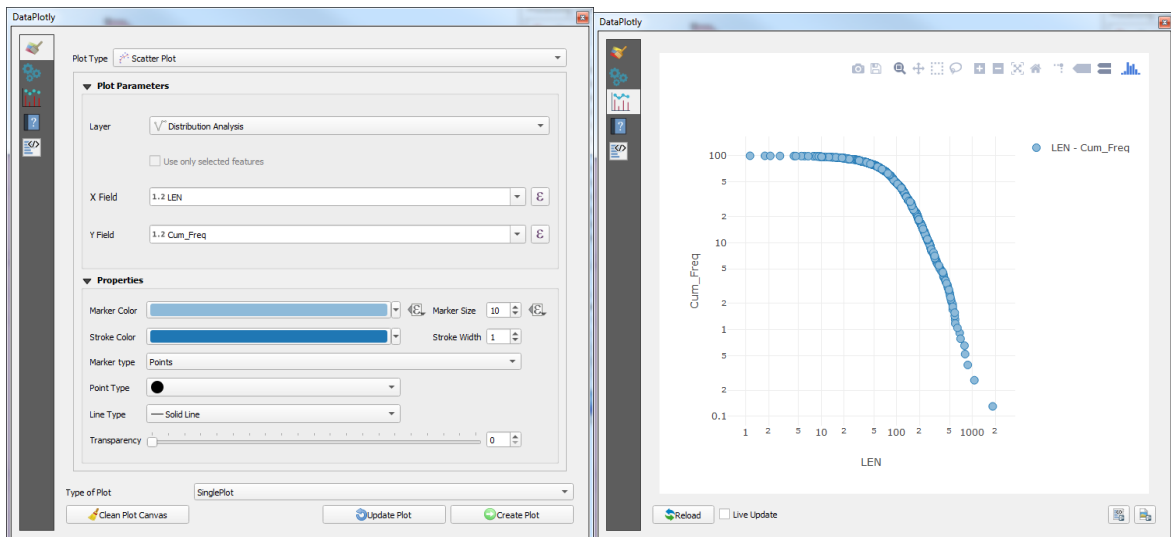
DataPlotly

Plot Type Scatter Plot

Plot Parameters

Layer Distribution Analysis

Use only selected features

X Field 1.2 LEN

Y Field 1.2 Cum_Freq

Properties

Marker Color

Marker Size 10

Stroke Color

Stroke Width 1

Marker type Points

Point Type

Line Type — Solid Line

Transparency 0

Type of Plot SinglePlot

Clean Plot Canvas

Update Plot

Create Plot

DataPlotly

LEN - Cum_Freq

100
5
2
10
5
2
1
5
2
0.1

Cum_Freq

1 2 5 10 2 5 100 2 5 1000 2

LEN

Reload

Live Update